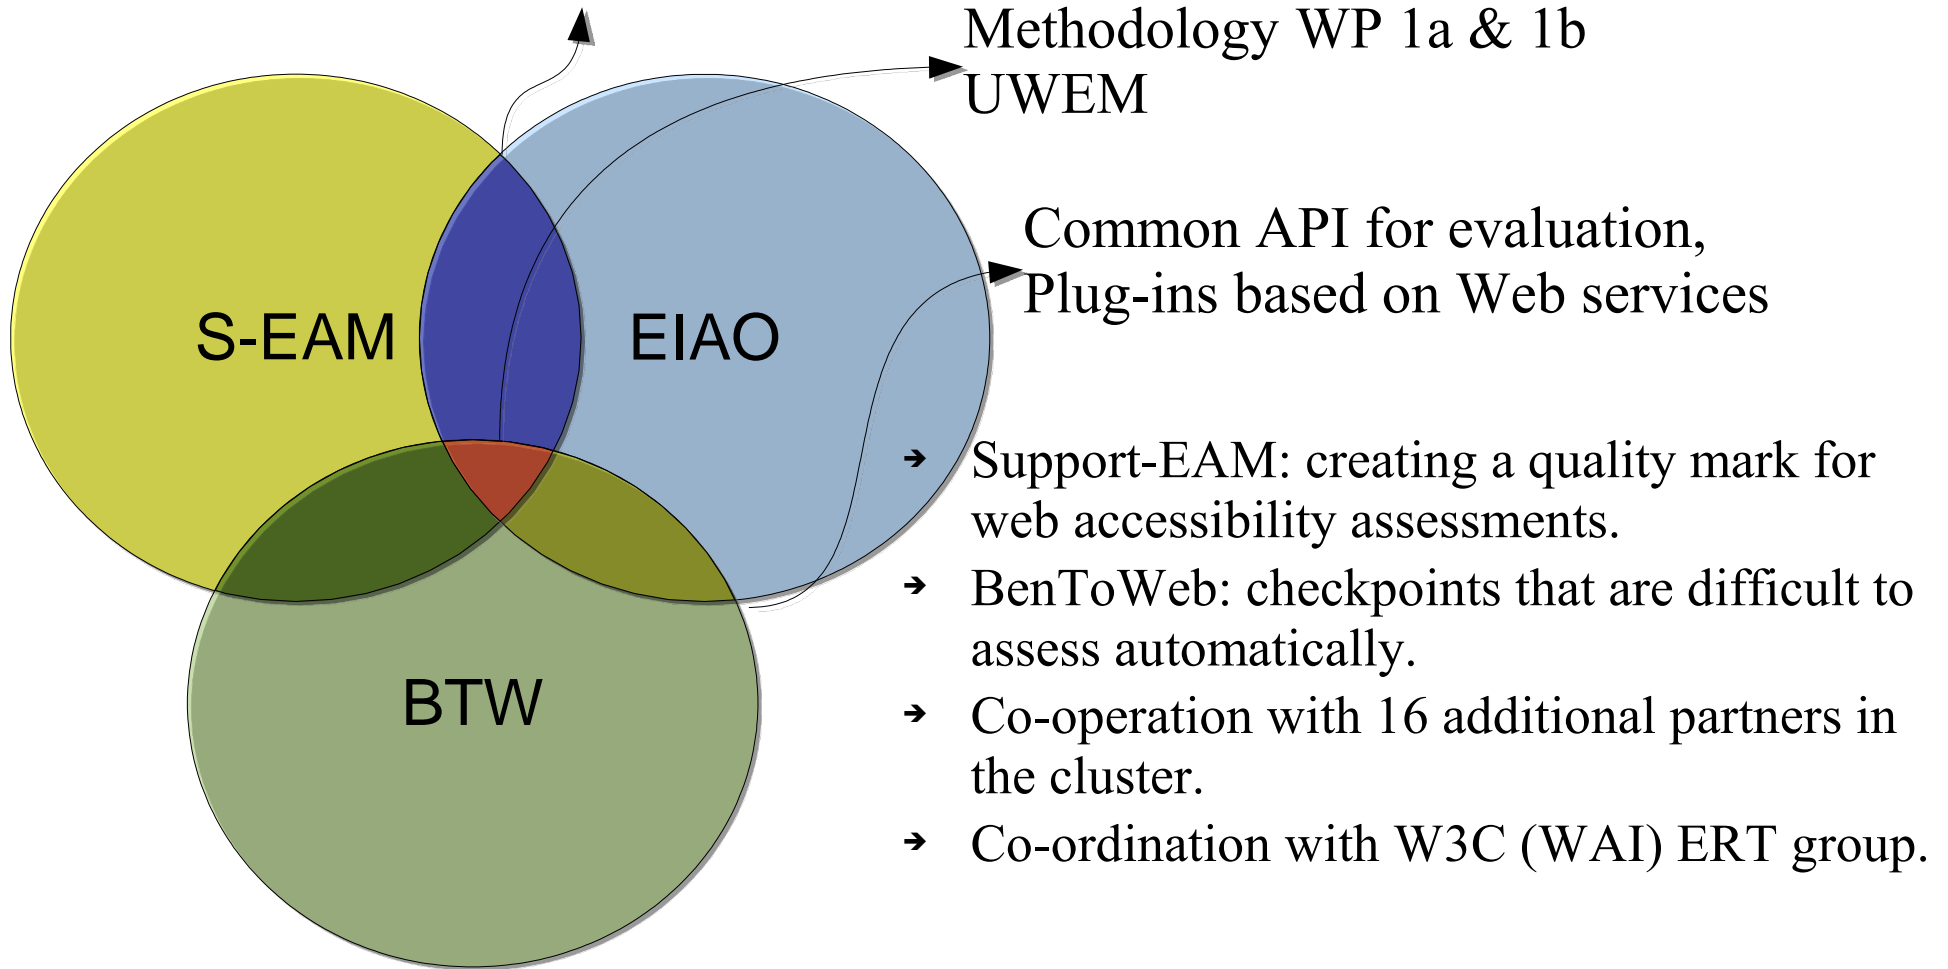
Methodology WP 1a & 1b
UWEM

Common API for evaluation,
Plug-ins based on Web services

S-EAM

EIAO

BTW

➔ Support-EAM: creating a quality mark for web accessibility assessments.

➔ BenToWeb: checkpoints that are difficult to assess automatically.

➔ Co-operation with 16 additional partners in the cluster.

➔ Co-ordination with W3C (WAI) ERT group.